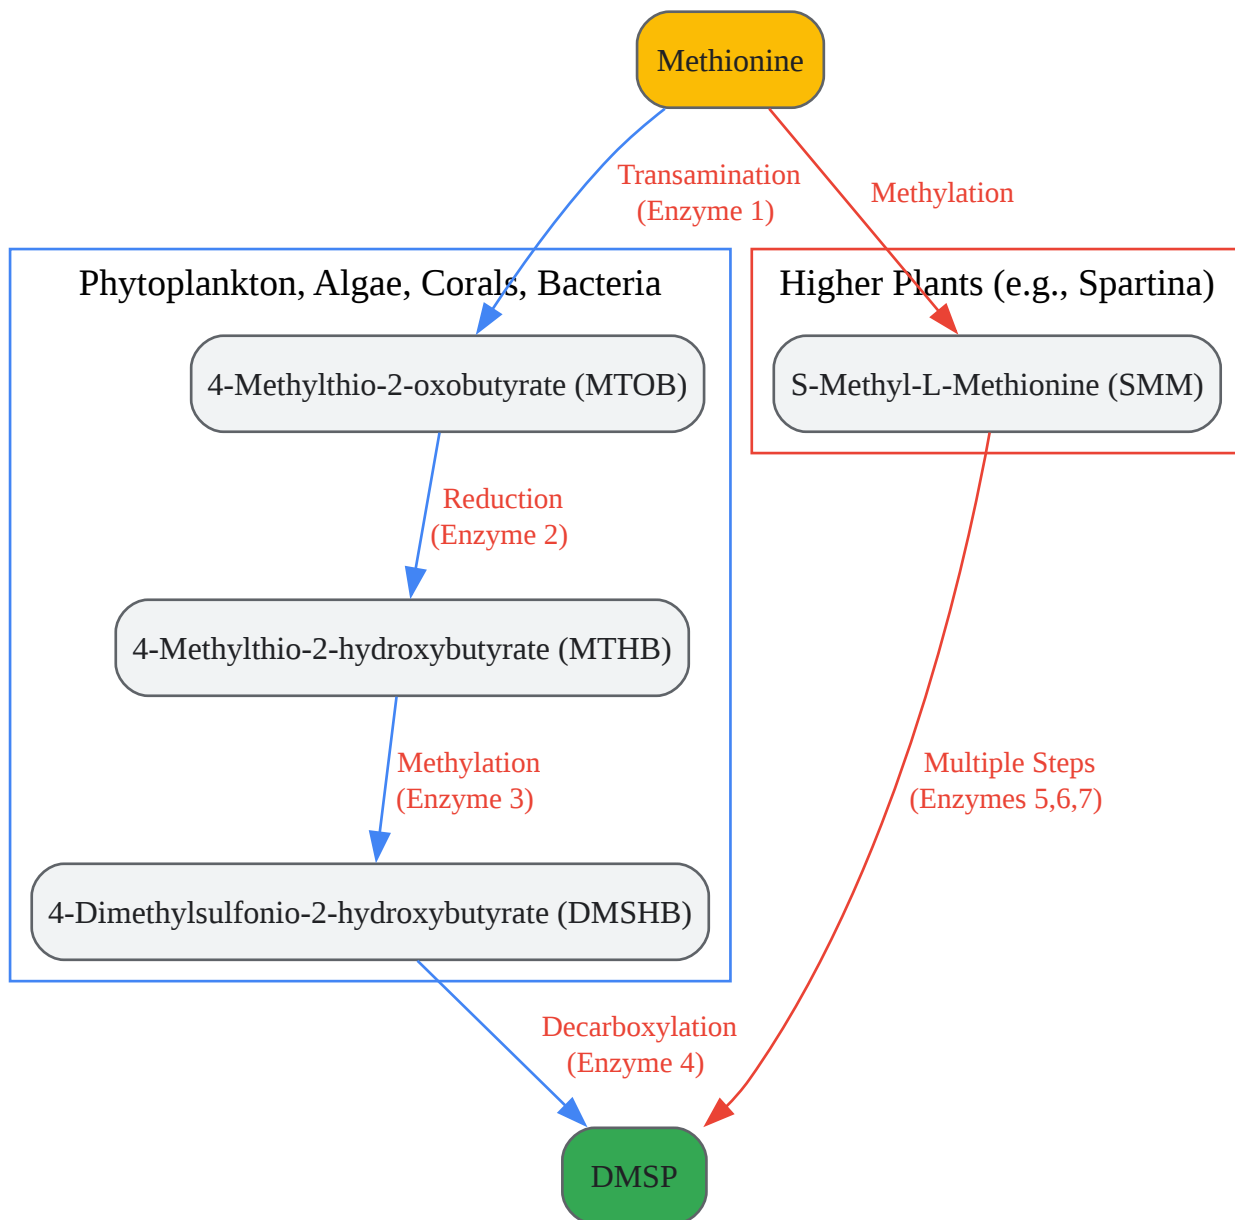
Methionine

Transamination
(Enzyme 1)

Methylation

Phytoplankton, Algae, Corals, Bacteria

Higher Plants (e.g., Spartina)

4-Methylthio-2-oxobutyrate (MTOB)

S-Methyl-L-Methionine (SMM)

Reduction
(Enzyme 2)

4-Methylthio-2-hydroxybutyrate (MTHB)

Methylation
(Enzyme 3)

Multiple Steps
(Enzymes 5,6,7)

4-Dimethylsulfonio-2-hydroxybutyrate (DMSHB)

Decarboxylation
(Enzyme 4)

DMSP